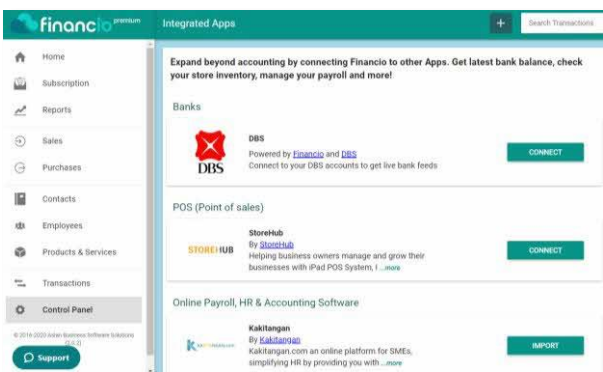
financio premium

Integrated Apps

+

Search Transactions

Home

Subscription

Reports

Sales

Purchases

Contacts

Employees

Products & Services

Transactions

Control Panel

© 2016-2020 Asian Business Software Solutions (2.0.1)

Support

Expand beyond accounting by connecting Financio to other Apps. Get latest bank balance, check your store inventory, manage your payroll and more!

Banks

DBS

DBS

Powered by Financio and DBS

Connect to your DBS accounts to get live bank feeds

CONNECT

POS (Point of sales)

STOREHUB

StoreHub

By StoreHub

Helping business owners manage and grow their businesses with iPad POS System, I ...more

CONNECT

Online Payroll, HR & Accounting Software

KAKITANGAN

Kakitangan

By Kakitangan

Kakitangan.com an online platform for SMEs, simplifying HR by providing you with ...more

IMPORT